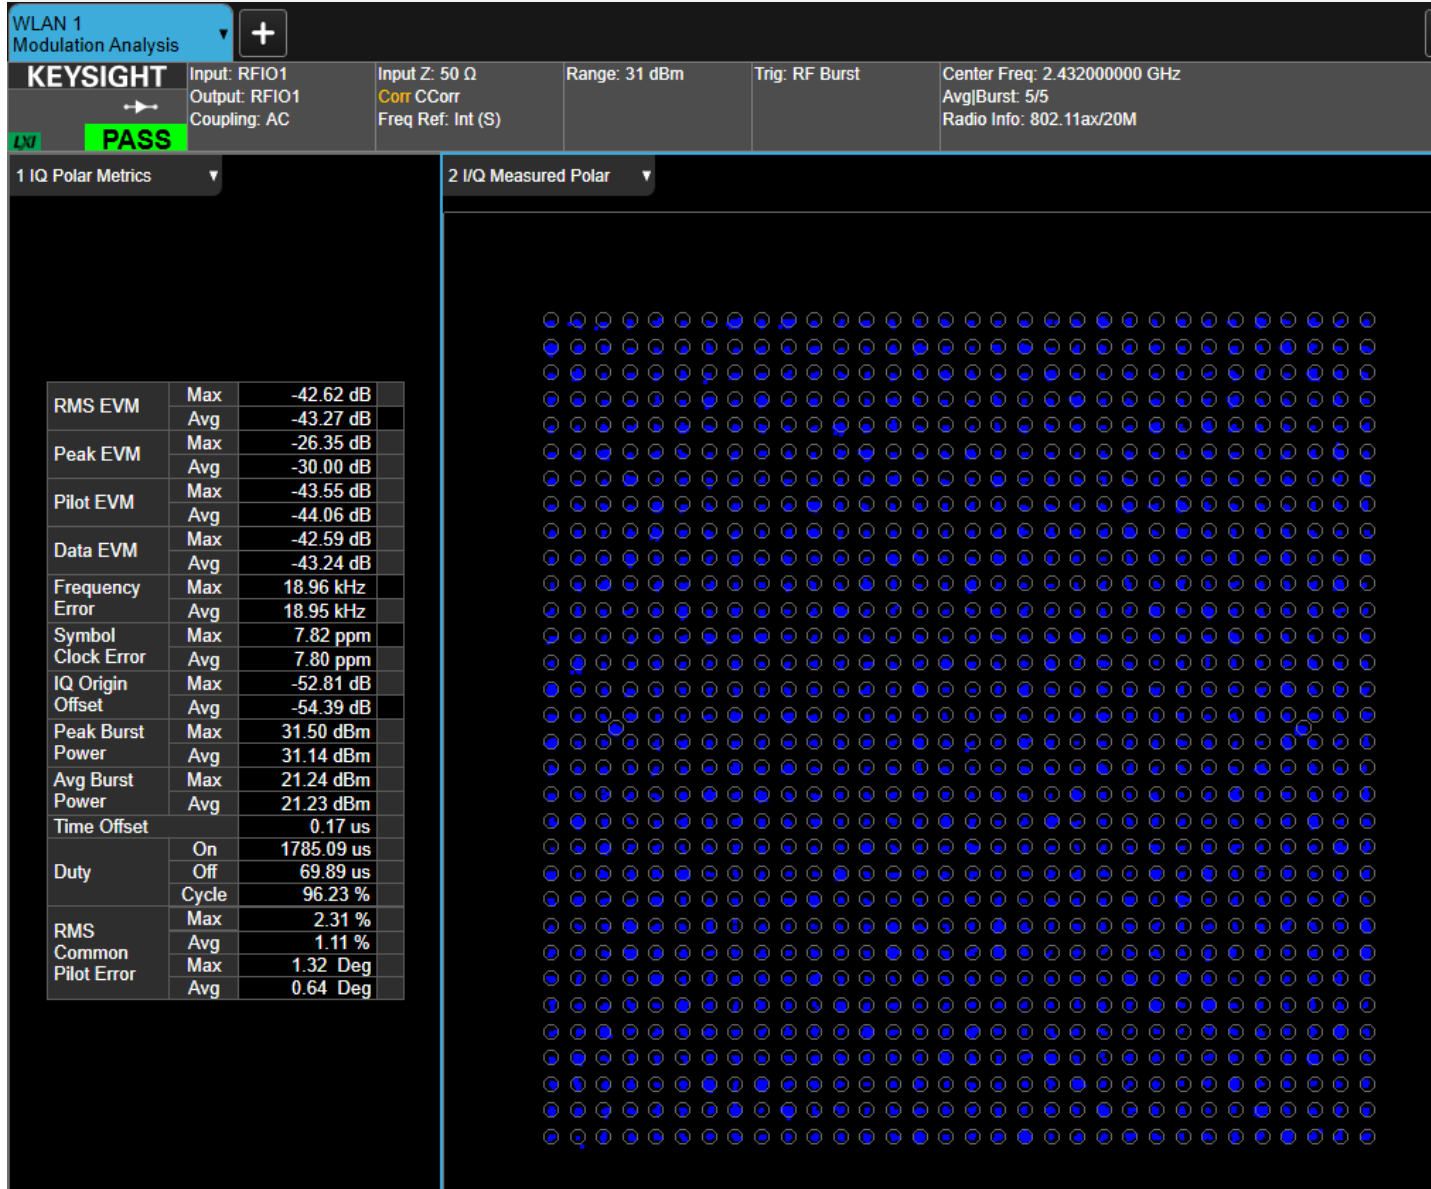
WLAN 1
Modulation Analysis

+

KEYSIGHT
LXI
PASS

Input: RFIO1
Output: RFIO1
Coupling: AC

Input Z: 50 Ω
Corr CCorr
Freq Ref: Int (S)

Range: 31 dBm

Trig: RF Burst

Center Freq: 2.432000000 GHz
Avg|Burst: 5/5
Radio Info: 802.11ax/20M

1 IQ Polar Metrics

2 I/Q Measured Polar

| | | |
|---|---|---|
| RMS EVM | Max | -42.62 dB |
| | Avg | -43.27 dB |
| Peak EVM | Max | -26.35 dB |
| | Avg | -30.00 dB |
| Pilot EVM | Max | -43.55 dB |
| | Avg | -44.06 dB |
| Data EVM | Max | -42.59 dB |
| | Avg | -43.24 dB |
| Frequency Error | Max | 18.96 kHz |
| | Avg | 18.95 kHz |
| Symbol Clock Error | Max | 7.82 ppm |
| | Avg | 7.80 ppm |
| IQ Origin Offset | Max | -52.81 dB |
| | Avg | -54.39 dB |
| Peak Burst Power | Max | 31.50 dBm |
| | Avg | 31.14 dBm |
| Avg Burst Power | Max | 21.24 dBm |
| | Avg | 21.23 dBm |
| Time Offset | | 0.17 us |
| Duty | On | 1785.09 us |
| | Off | 69.89 us |
| | Cycle | 96.23 % |
| RMS Common Pilot Error | Max | 2.31 % |
| | Avg | 1.11 % |
| | Max | 1.32 Deg |
| | Avg | 0.64 Deg |